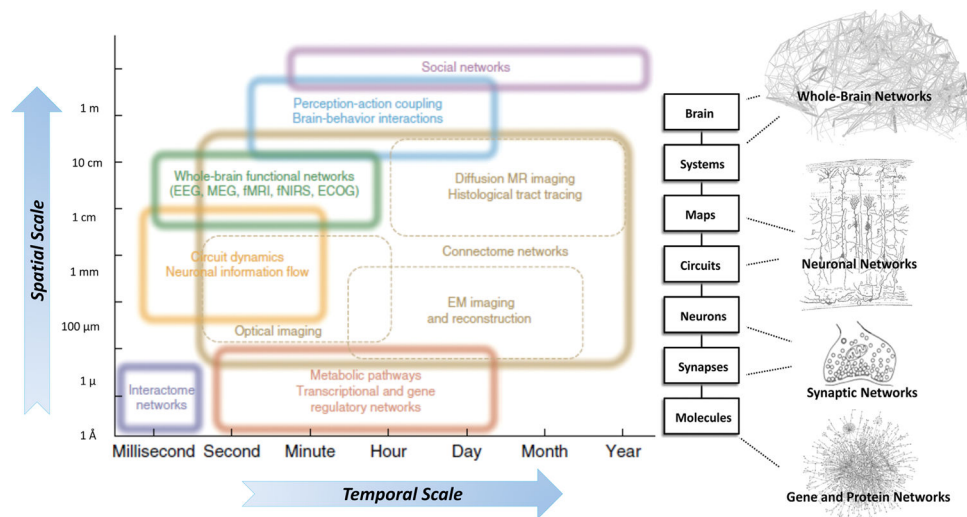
Spatial Scale

1 m
10 cm
1 cm
1 mm
100 µm
1 µ
1 Å

Social networks

Perception-action coupling
Brain-behavior interactions

Whole-brain functional networks
(EEG, MEG, fMRI, fNIRS, ECOG)

Diffusion MR imaging
Histological tract tracing

Circuit dynamics
Neuronal information flow

Connectome networks

EM imaging
and reconstruction

Optical imaging

Interactome networks

Metabolic pathways
Transcriptional and gene regulatory networks

Millisecond Second Minute Hour Day Month Year

Temporal Scale

Brain
Systems
Maps
Circuits
Neurons
Synapses
Molecules

Whole-Brain Networks
Neuronal Networks
Synaptic Networks
Gene and Protein Networks